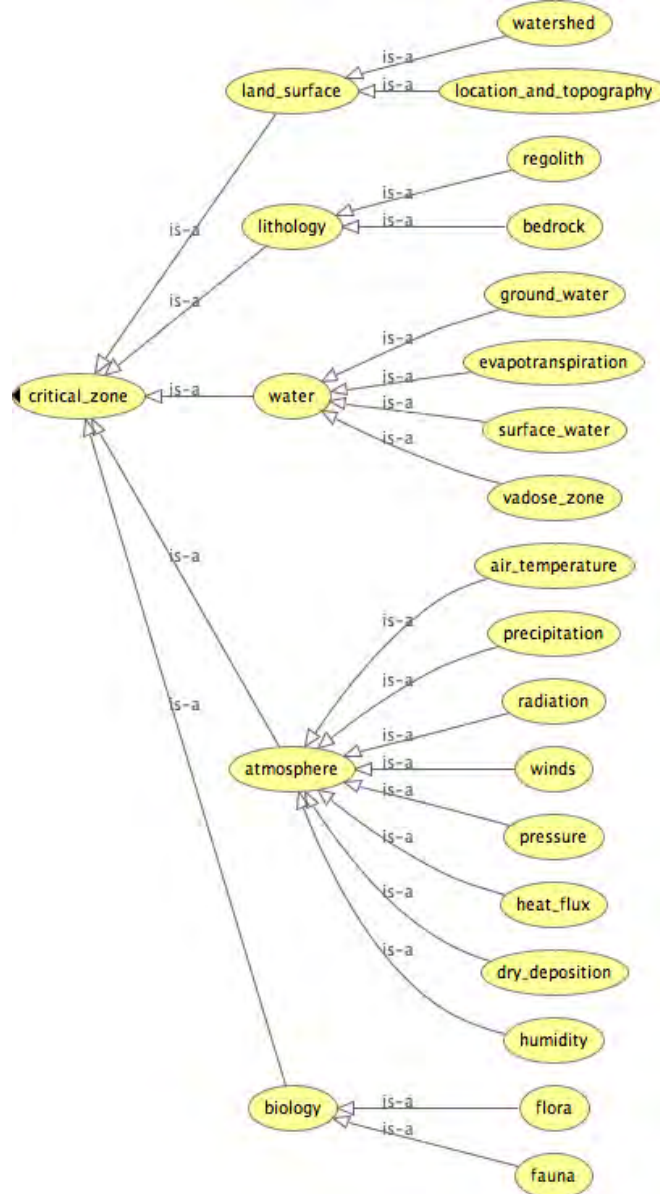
watershed
is-a
land_surface
is-a
location_and_topography
regolith
is-a
is-a
lithology
is-a
bedrock
is-a
ground_water
is-a
critical_zone
is-a
water
is-a
evapotranspiration
is-a
surface_water
is-a
vadose_zone
is-a
air_temperature
is-a
is-a
precipitation
is-a
radiation
is-a
atmosphere
is-a
winds
is-a
is-a
pressure
is-a
heat_flux
is-a
dry_deposition
is-a
humidity
biology
is-a
flora
is-a
fauna